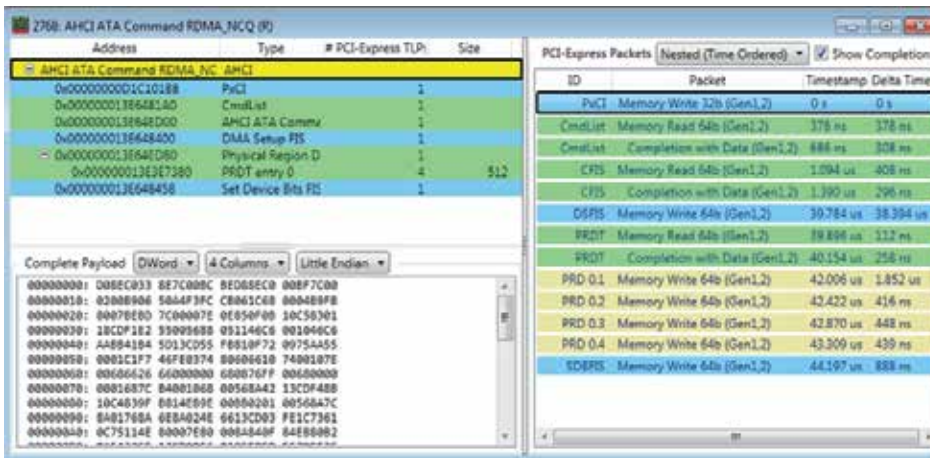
2768: AHCI ATA Command RDMA_NCQ (R)

| Address | Type | # PCI-Express TLPs | Size |
|---|---|---|---|
| AHCI ATA Command RDMA_NC | AHCI | | |
| 0x00000000D1C101B8 | PxCI | 1 | |
| 0x000000013E648140 | CmdList | 1 | |
| 0x000000013E64ED00 | AHCI ATA Comm | 1 | |
| 0x000000013E648400 | DMA Setup FIS | 1 | |
| 0x000000013E64ED80 | Physical Region D | 1 | |
| 0x000000013E3E7380 | PRDT entry 0 | 4 | 512 |
| 0x000000013E648458 | Set Device Bits FIS | 1 | |

Complete Payload DWord 4 Columns Little Endian

00000000: D08EC033 8E7C00BC BED08EC0 00BF7C00
00000010: 0200B906 5044F3FC CB061C68 0004B9FB
00000020: 00078EBD 7C00007E 0E850F00 10C58301
00000030: 18CDF1E2 95098688 051146C6 001046C6
00000040: AA8B4104 5D13CD55 F8810F72 0975AA55
00000050: 0001C1F7 46FE0374 80606610 7400107E
00000060: 00686626 66000000 680876FF 00680000
00000070: 0081687C B4001068 00568A42 13CDF488
00000080: 10C4839F B814EB9E 00580201 00568A7C
00000090: 8A01768A 6E8A024E 6613CD03 FE1C7361
000000A0: 0C75114E 80007E80 0084840F 84E88082

PCI-Express Packets Nested (Time Ordered) Show Completion

| ID | Packet | Timestamp | Delta Time |
|---|---|---|---|
| PxCI | Memory Write 32b (Gen1,2) | 0 s | 0 s |
| CmdList | Memory Read 64b (Gen1,2) | 378 ns | 378 ns |
| CmdList | Completion with Data (Gen1,2) | 686 ns | 308 ns |
| CFIS | Memory Read 64b (Gen1,2) | 1.094 us | 408 ns |
| CFIS | Completion with Data (Gen1,2) | 1.390 us | 296 ns |
| DSFIS | Memory Write 64b (Gen1,2) | 39.784 us | 38.394 us |
| PRDT | Memory Read 64b (Gen1,2) | 39.896 us | 112 ns |
| PRDT | Completion with Data (Gen1,2) | 40.154 us | 258 ns |
| PRD 0.1 | Memory Write 64b (Gen1,2) | 42.006 us | 1.852 us |
| PRD 0.2 | Memory Write 64b (Gen1,2) | 42.422 us | 416 ns |
| PRD 0.3 | Memory Write 64b (Gen1,2) | 42.870 us | 448 ns |
| PRD 0.4 | Memory Write 64b (Gen1,2) | 43.309 us | 439 ns |
| SDBFIS | Memory Write 64b (Gen1,2) | 44.197 us | 888 ns |